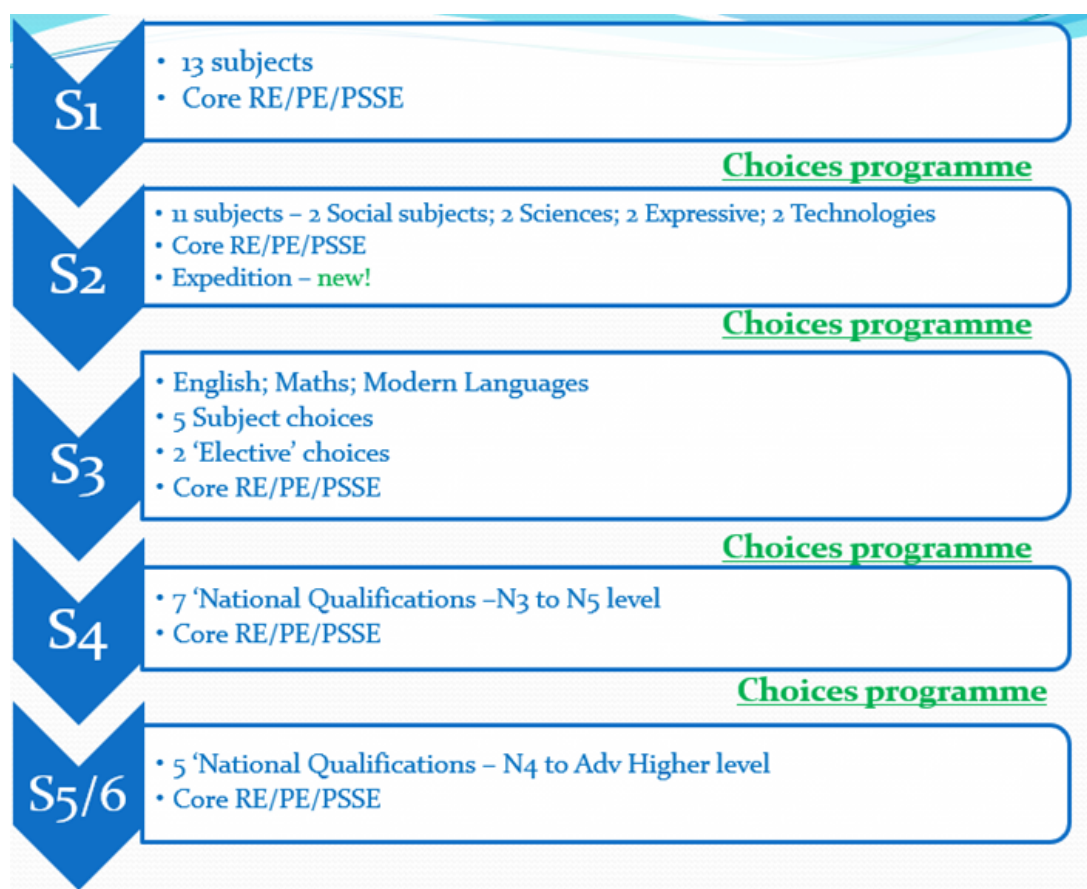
S1

• 13 subjects
• Core RE/PE/PSSE

Choices programme

S2

• 11 subjects – 2 Social subjects; 2 Sciences; 2 Expressive; 2 Technologies
• Core RE/PE/PSSE
• Expedition – new!

Choices programme

S3

• English; Maths; Modern Languages
• 5 Subject choices
• 2 'Elective' choices
• Core RE/PE/PSSE

Choices programme

S4

• 7 'National Qualifications –N3 to N5 level
• Core RE/PE/PSSE

Choices programme

S5/6

• 5 'National Qualifications – N4 to Adv Higher level
• Core RE/PE/PSSE